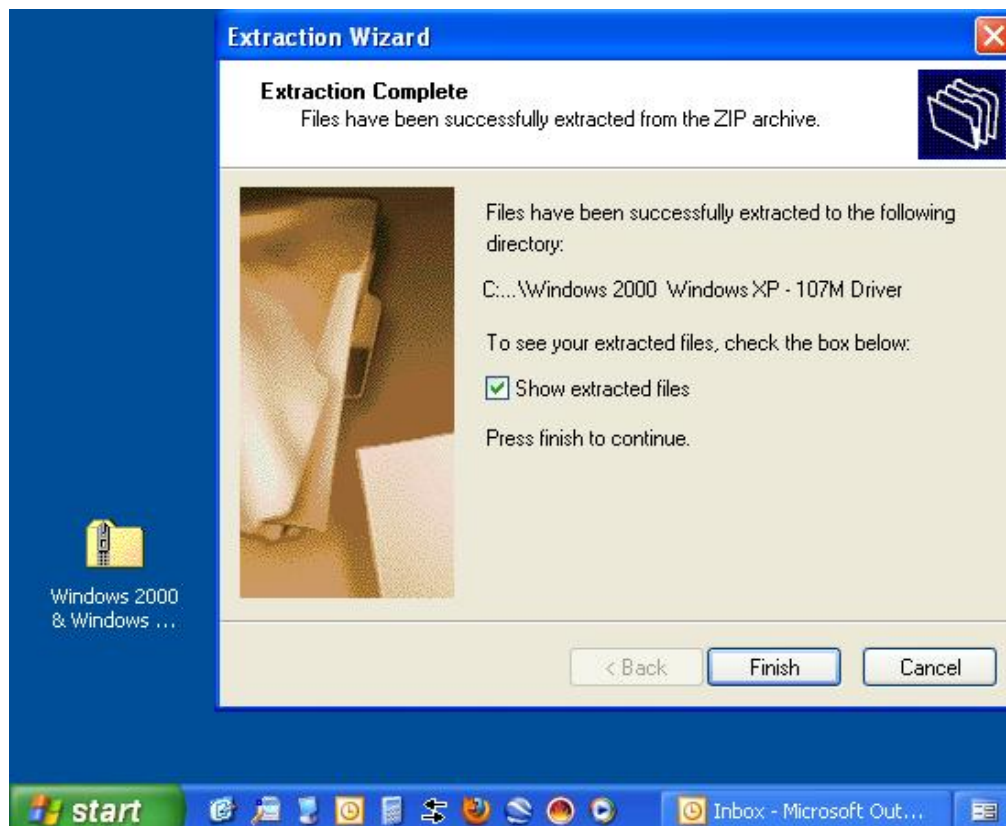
Extraction Wizard

Extraction Complete
Files have been successfully extracted from the ZIP archive.

Files have been successfully extracted to the following directory:

C:...\Windows 2000 Windows XP - 107M Driver

To see your extracted files, check the box below:

Show extracted files

Press finish to continue.

< Back

Finish

Cancel

Windows 2000 & Windows ...

start

Inbox - Microsoft Out...